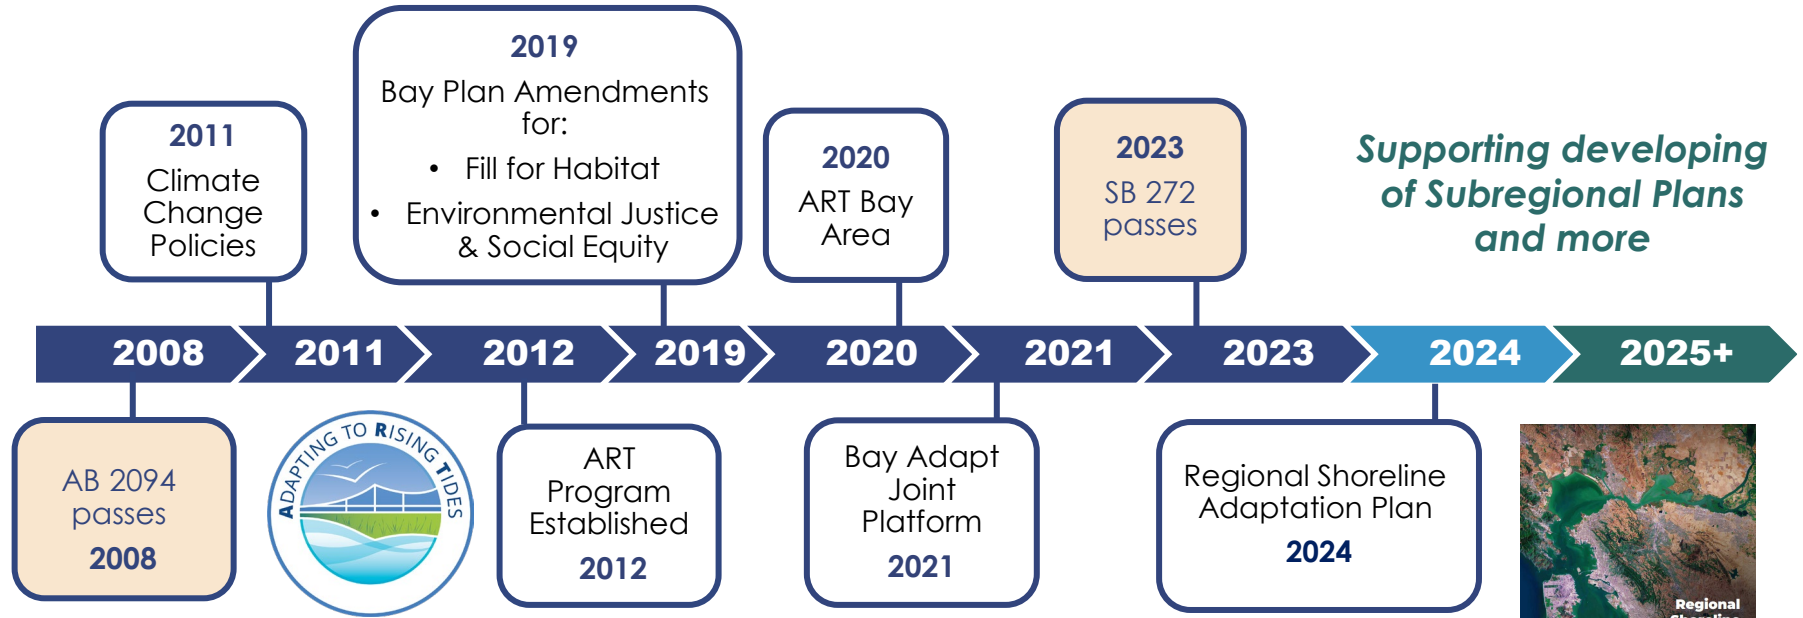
2011
Climate Change Policies

2019
Bay Plan Amendments for:
• Fill for Habitat
• Environmental Justice & Social Equity

2020
ART Bay Area

2023
SB 272 passes

Supporting developing of Subregional Plans and more

2008 2011 2012 2019 2020 2021 2023 2024 2025+

AB 2094 passes
2008

ADAPTING TO RISING TIDES

ART Program Established
2012

Bay Adapt Joint Platform
2021

Regional Shoreline Adaptation Plan
2024

Regional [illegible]